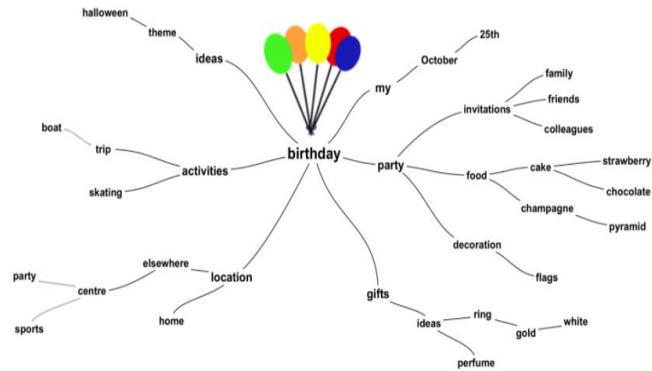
halloween
theme
ideas
25th
October
my
birthday
family
invitations
friends
colleagues
boat
trip
activities
skating
party
food
cake
strawberry
chocolate
champagne
pyramid
decoration
flags
party
elsewhere
centre
location
sports
home
gifts
ideas
ring
gold
white
perfume